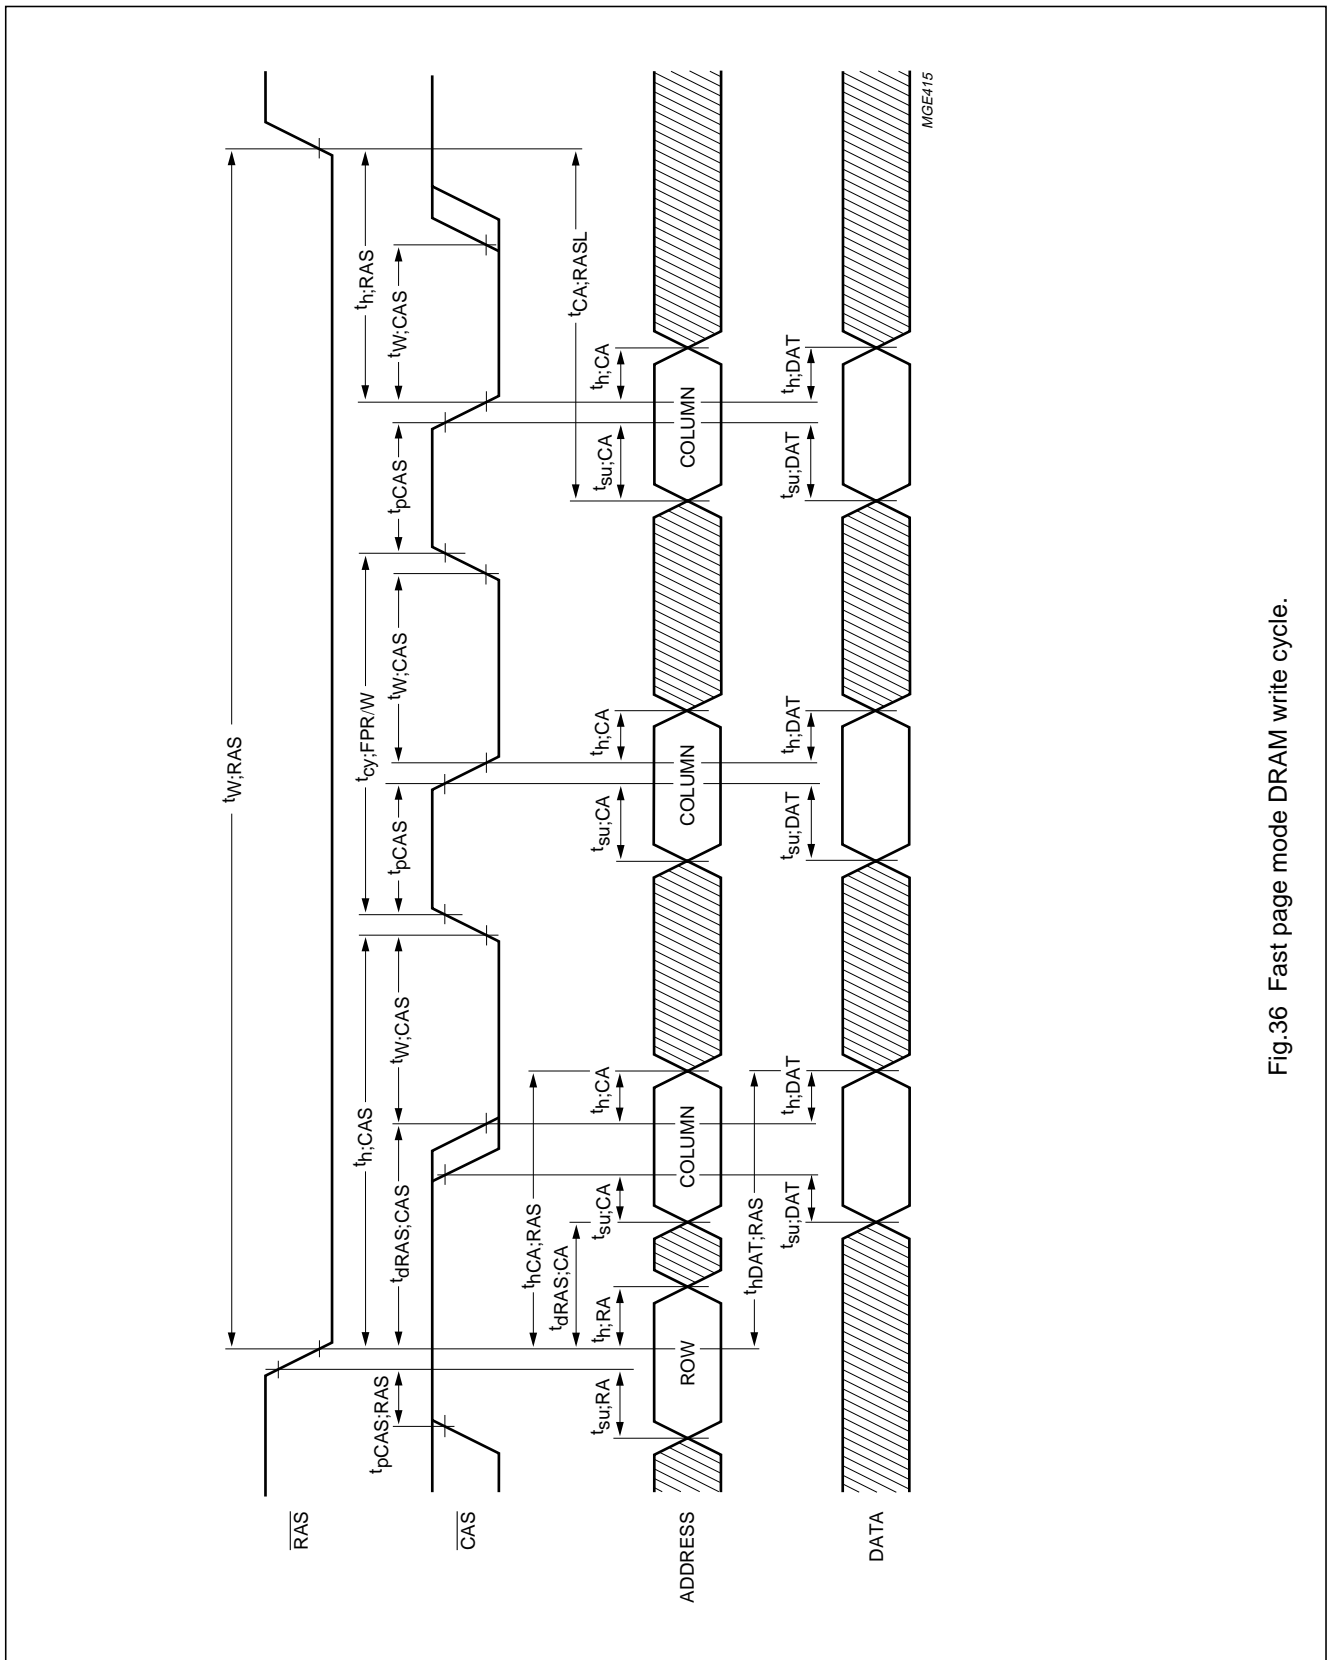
$\overline{RAS}$

$\overline{CAS}$

ADDRESS

DATA

$t_{W;RAS}$

$t_{pCAS;RAS}$

$t_{h;CAS}$

$t_{dRAS;CAS}$

$t_{W;CAS}$

$t_{pCAS}$

$t_{cy;FPR/W}$

$t_{W;CAS}$

$t_{pCAS}$

$t_{h;RAS}$

$t_{W;CAS}$

$t_{CA;RASL}$

$t_{hCA;RAS}$

$t_{dRAS;CA}$

$t_{su;RA}$

$t_{h;RA}$

ROW

$t_{su;CA}$

$t_{h;CA}$

COLUMN

$t_{su;CA}$

$t_{h;CA}$

COLUMN

$t_{su;CA}$

$t_{h;CA}$

COLUMN

$t_{hDAT;RAS}$

$t_{su;DAT}$

$t_{h;DAT}$

$t_{su;DAT}$

$t_{h;DAT}$

$t_{su;DAT}$

$t_{h;DAT}$

MGE415

Fig.36 Fast page mode DRAM write cycle.